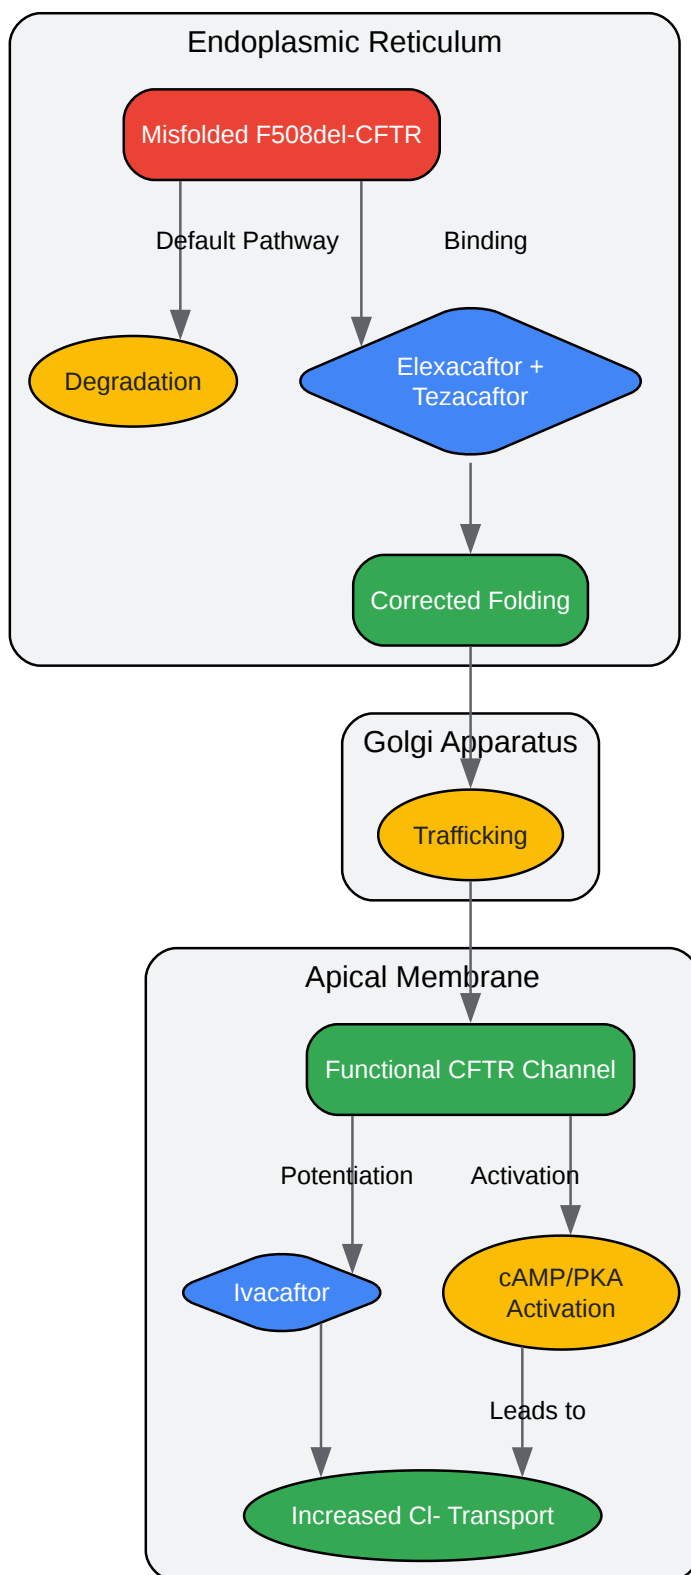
Endoplasmic Reticulum

Misfolded F508del-CFTR

Default Pathway

Binding

Degradation

Elexacaftor + Tezacaftor

Corrected Folding

Golgi Apparatus

Trafficking

Apical Membrane

Functional CFTR Channel

Potentiation

Activation

Ivacaftor

cAMP/PKA Activation

Leads to

Increased Cl- Transport